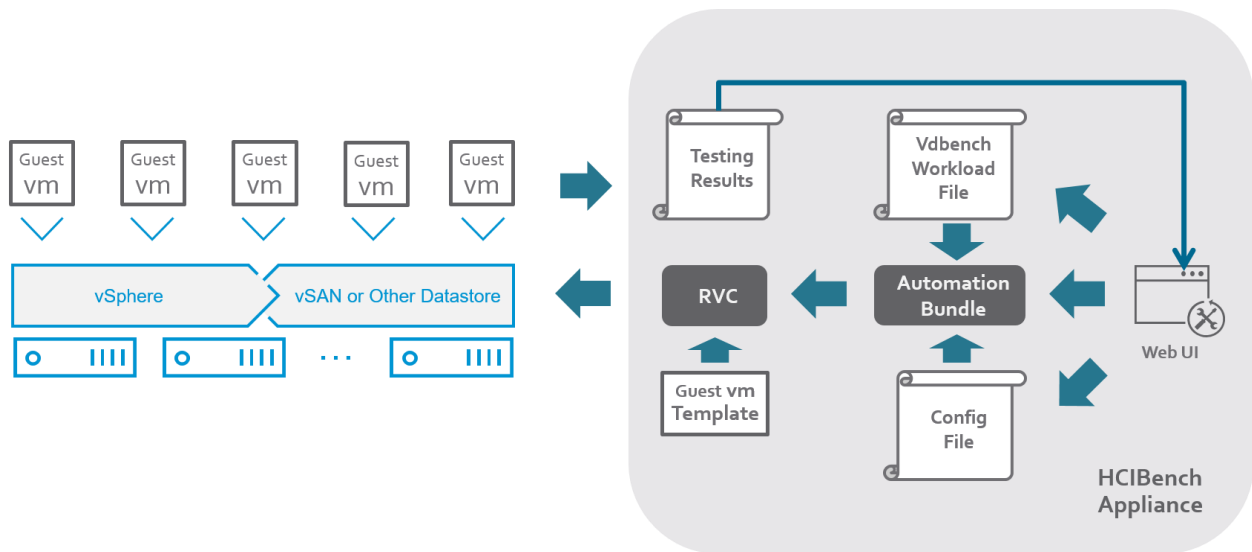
Guest vm

Guest vm

Guest vm

Guest vm

Guest vm

vSphere

vSAN or Other Datastore

...

Testing Results

Vdbench Workload File

RVC

Automation Bundle

Web UI

Guest vm Template

Config File

HCIBench Appliance